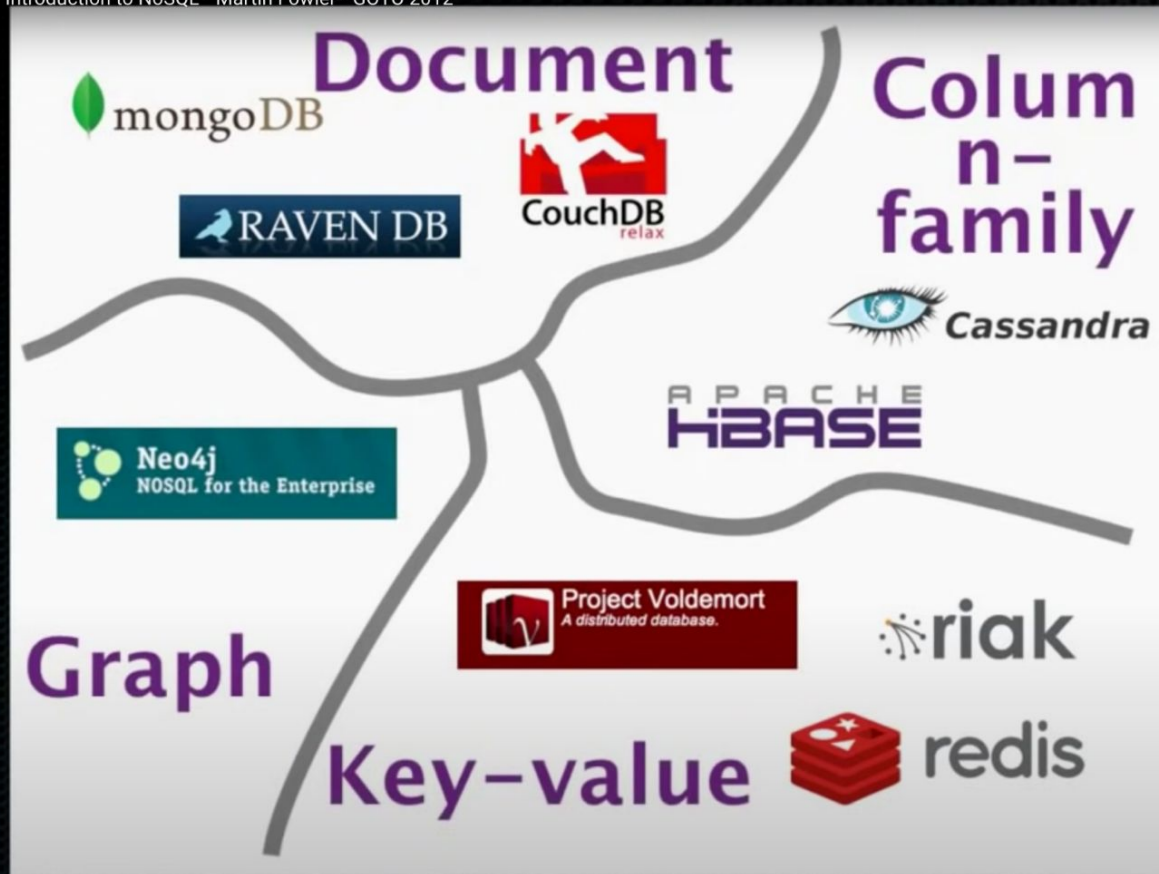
Introduction to NoSQL - Martin Fowler - GOTO 2012

Document

mongoDB

RAVEN DB

CouchDB relax

Colum n- family

Cassandra

APACHE HBASE

Neo4j NOSQL for the Enterprise

Project Voldemort A distributed database.

riak

Graph

Key-value

redis